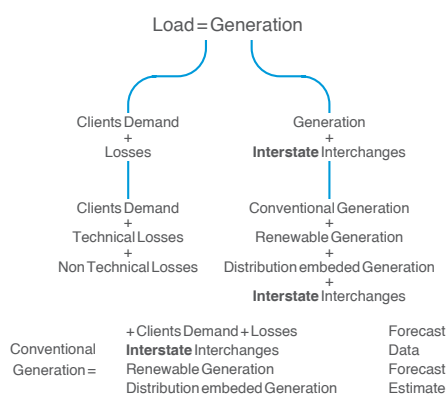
Load = Generation

Clients Demand
+
Losses

Generation
+
**Interstate** Interchanges

Clients Demand
+
Technical Losses
+
Non Technical Losses

Conventional Generation
+
Renewable Generation
+
Distribution embeded Generation
+
**Interstate** Interchanges

Conventional Generation =

+ Clients Demand + Losses
**Interstate** Interchanges
Renewable Generation
Distribution embeded Generation

Forecast
Data
Forecast
Estimate